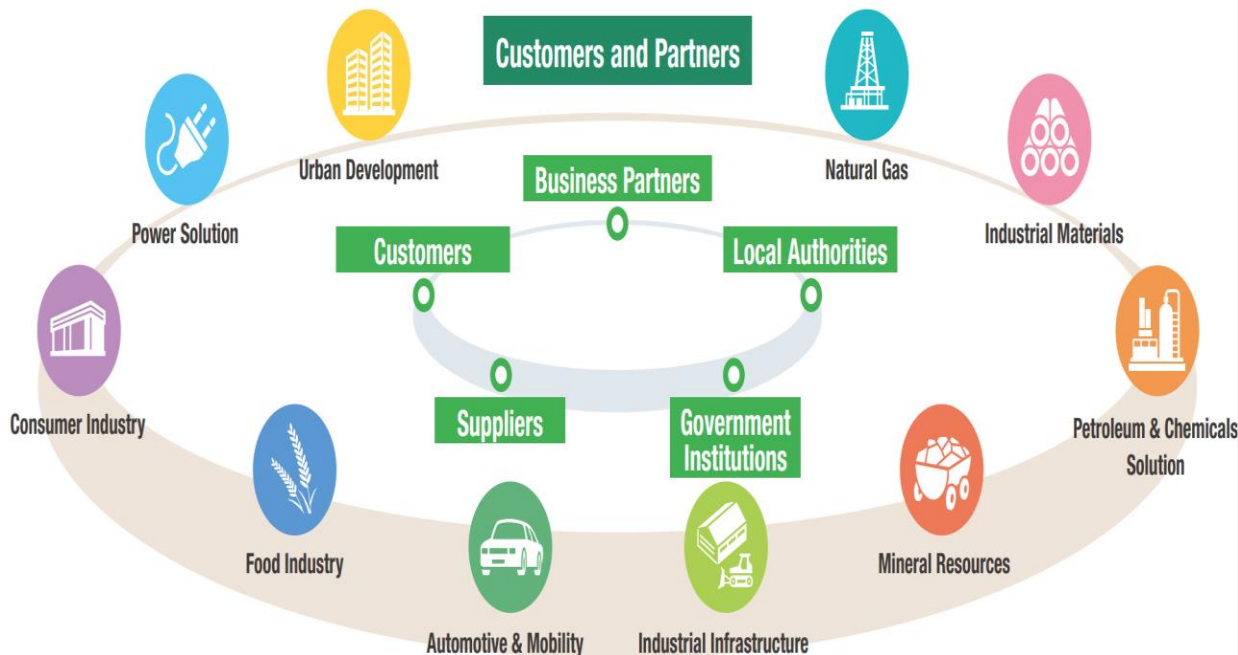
Customers and Partners

Urban Development

Natural Gas

Power Solution

Industrial Materials

Business Partners

Customers

Local Authorities

Consumer Industry

Petroleum & Chemicals Solution

Suppliers

Government Institutions

Food Industry

Mineral Resources

Automotive & Mobility

Industrial Infrastructure